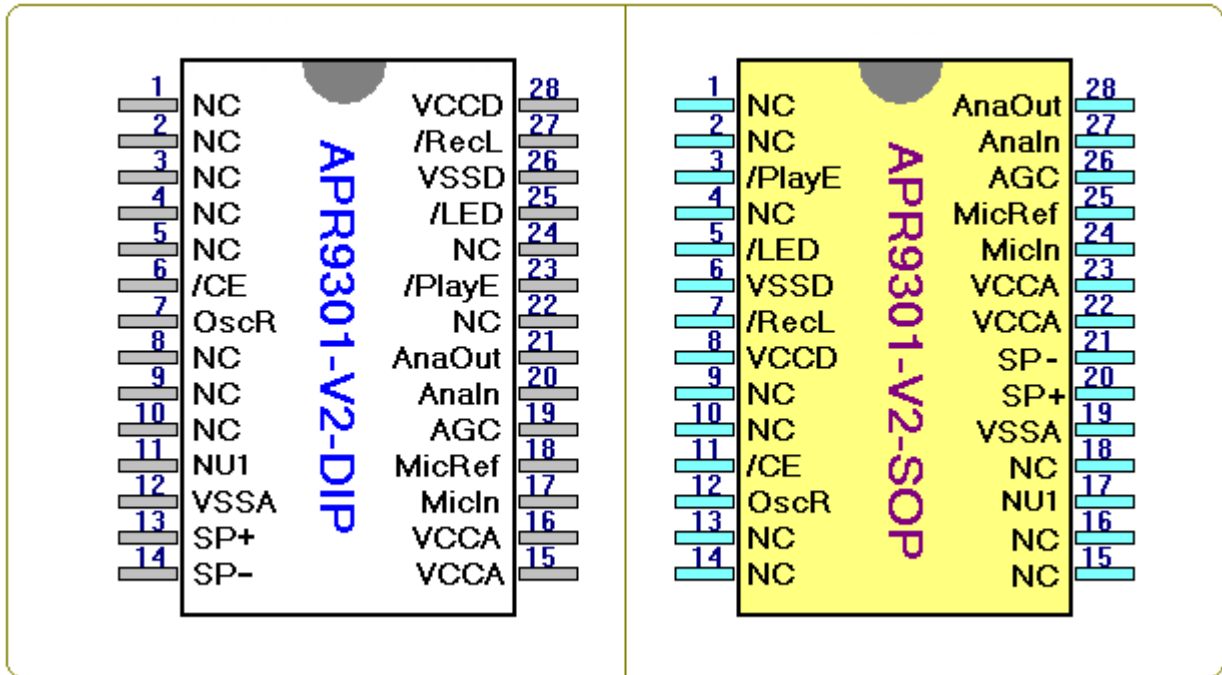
APR9301-V2-DIP

| Pin | Name | Name | Pin |
|---|---|---|---|
| 1 | NC | VCCD | 28 |
| 2 | NC | /RecL | 27 |
| 3 | NC | VSSD | 26 |
| 4 | NC | /LED | 25 |
| 5 | NC | NC | 24 |
| 6 | /CE | /PlayE | 23 |
| 7 | OscR | NC | 22 |
| 8 | NC | AnaOut | 21 |
| 9 | NC | AnaIn | 20 |
| 10 | NC | AGC | 19 |
| 11 | NU1 | MicRef | 18 |
| 12 | VSSA | MicIn | 17 |
| 13 | SP+ | VCCA | 16 |
| 14 | SP- | VCCA | 15 |

APR9301-V2-SOP

| Pin | Name | Name | Pin |
|---|---|---|---|
| 1 | NC | AnaOut | 28 |
| 2 | NC | AnaIn | 27 |
| 3 | /PlayE | AGC | 26 |
| 4 | NC | MicRef | 25 |
| 5 | /LED | MicIn | 24 |
| 6 | VSSD | VCCA | 23 |
| 7 | /RecL | VCCA | 22 |
| 8 | VCCD | SP- | 21 |
| 9 | NC | SP+ | 20 |
| 10 | NC | VSSA | 19 |
| 11 | /CE | NC | 18 |
| 12 | OscR | NU1 | 17 |
| 13 | NC | NC | 16 |
| 14 | NC | NC | 15 |